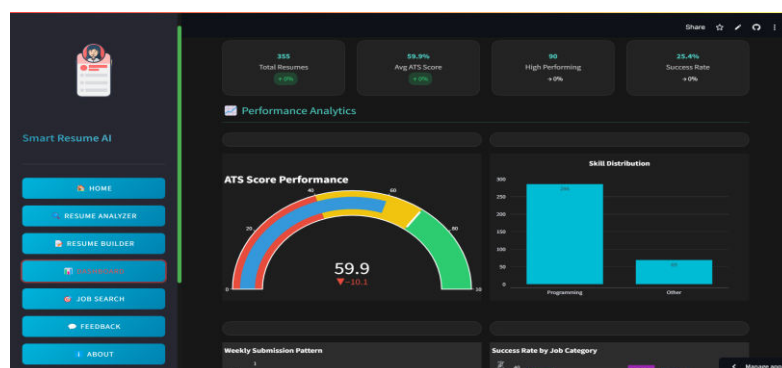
Share

Smart Resume AI

HOME
RESUME ANALYZER
RESUME BUILDER
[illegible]
JOB SEARCH
FEEDBACK
ABOUT

355
Total Resumes
+ 0%

59.9%
Avg ATS Score
+ 0%

90
High Performing
→ 0%

25.4%
Success Rate
→ 0%

Performance Analytics

ATS Score Performance

0 20 40 60 80 100

59.9
▼ -10.1

Skill Distribution

300
250
200
150
100
50
0

Programming
Other

Weekly Submission Pattern

Success Rate by Job Category

Manage app